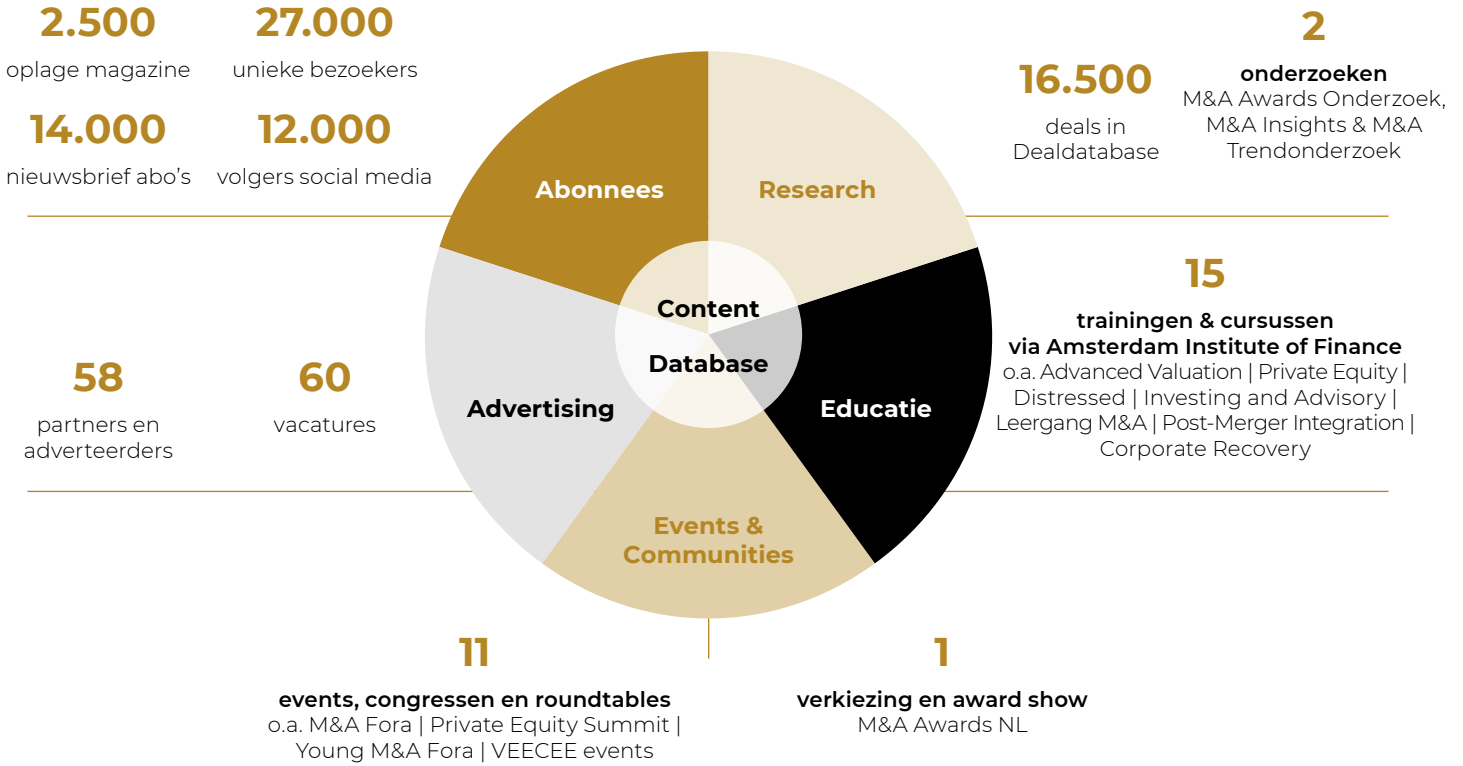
2.500
oplage magazine

27.000
unieke bezoekers

14.000
nieuwsbrief abo's

12.000
volgers social media

16.500
deals in Dealdatabase

2
onderzoeken
M&A Awards Onderzoek, M&A Insights & M&A Trendonderzoek

Abonnees

Research

Content

Database

Advertising

Educatie

Events & Communities

15
trainingen & cursussen via Amsterdam Institute of Finance
o.a. Advanced Valuation | Private Equity | Distressed | Investing and Advisory | Leergang M&A | Post-Merger Integration | Corporate Recovery

58
partners en adverteerders

60
vacatures

11
events, congressen en roundtables
o.a. M&A Fora | Private Equity Summit | Young M&A Fora | VEECEE events

1
verkiezing en award show
M&A Awards NL